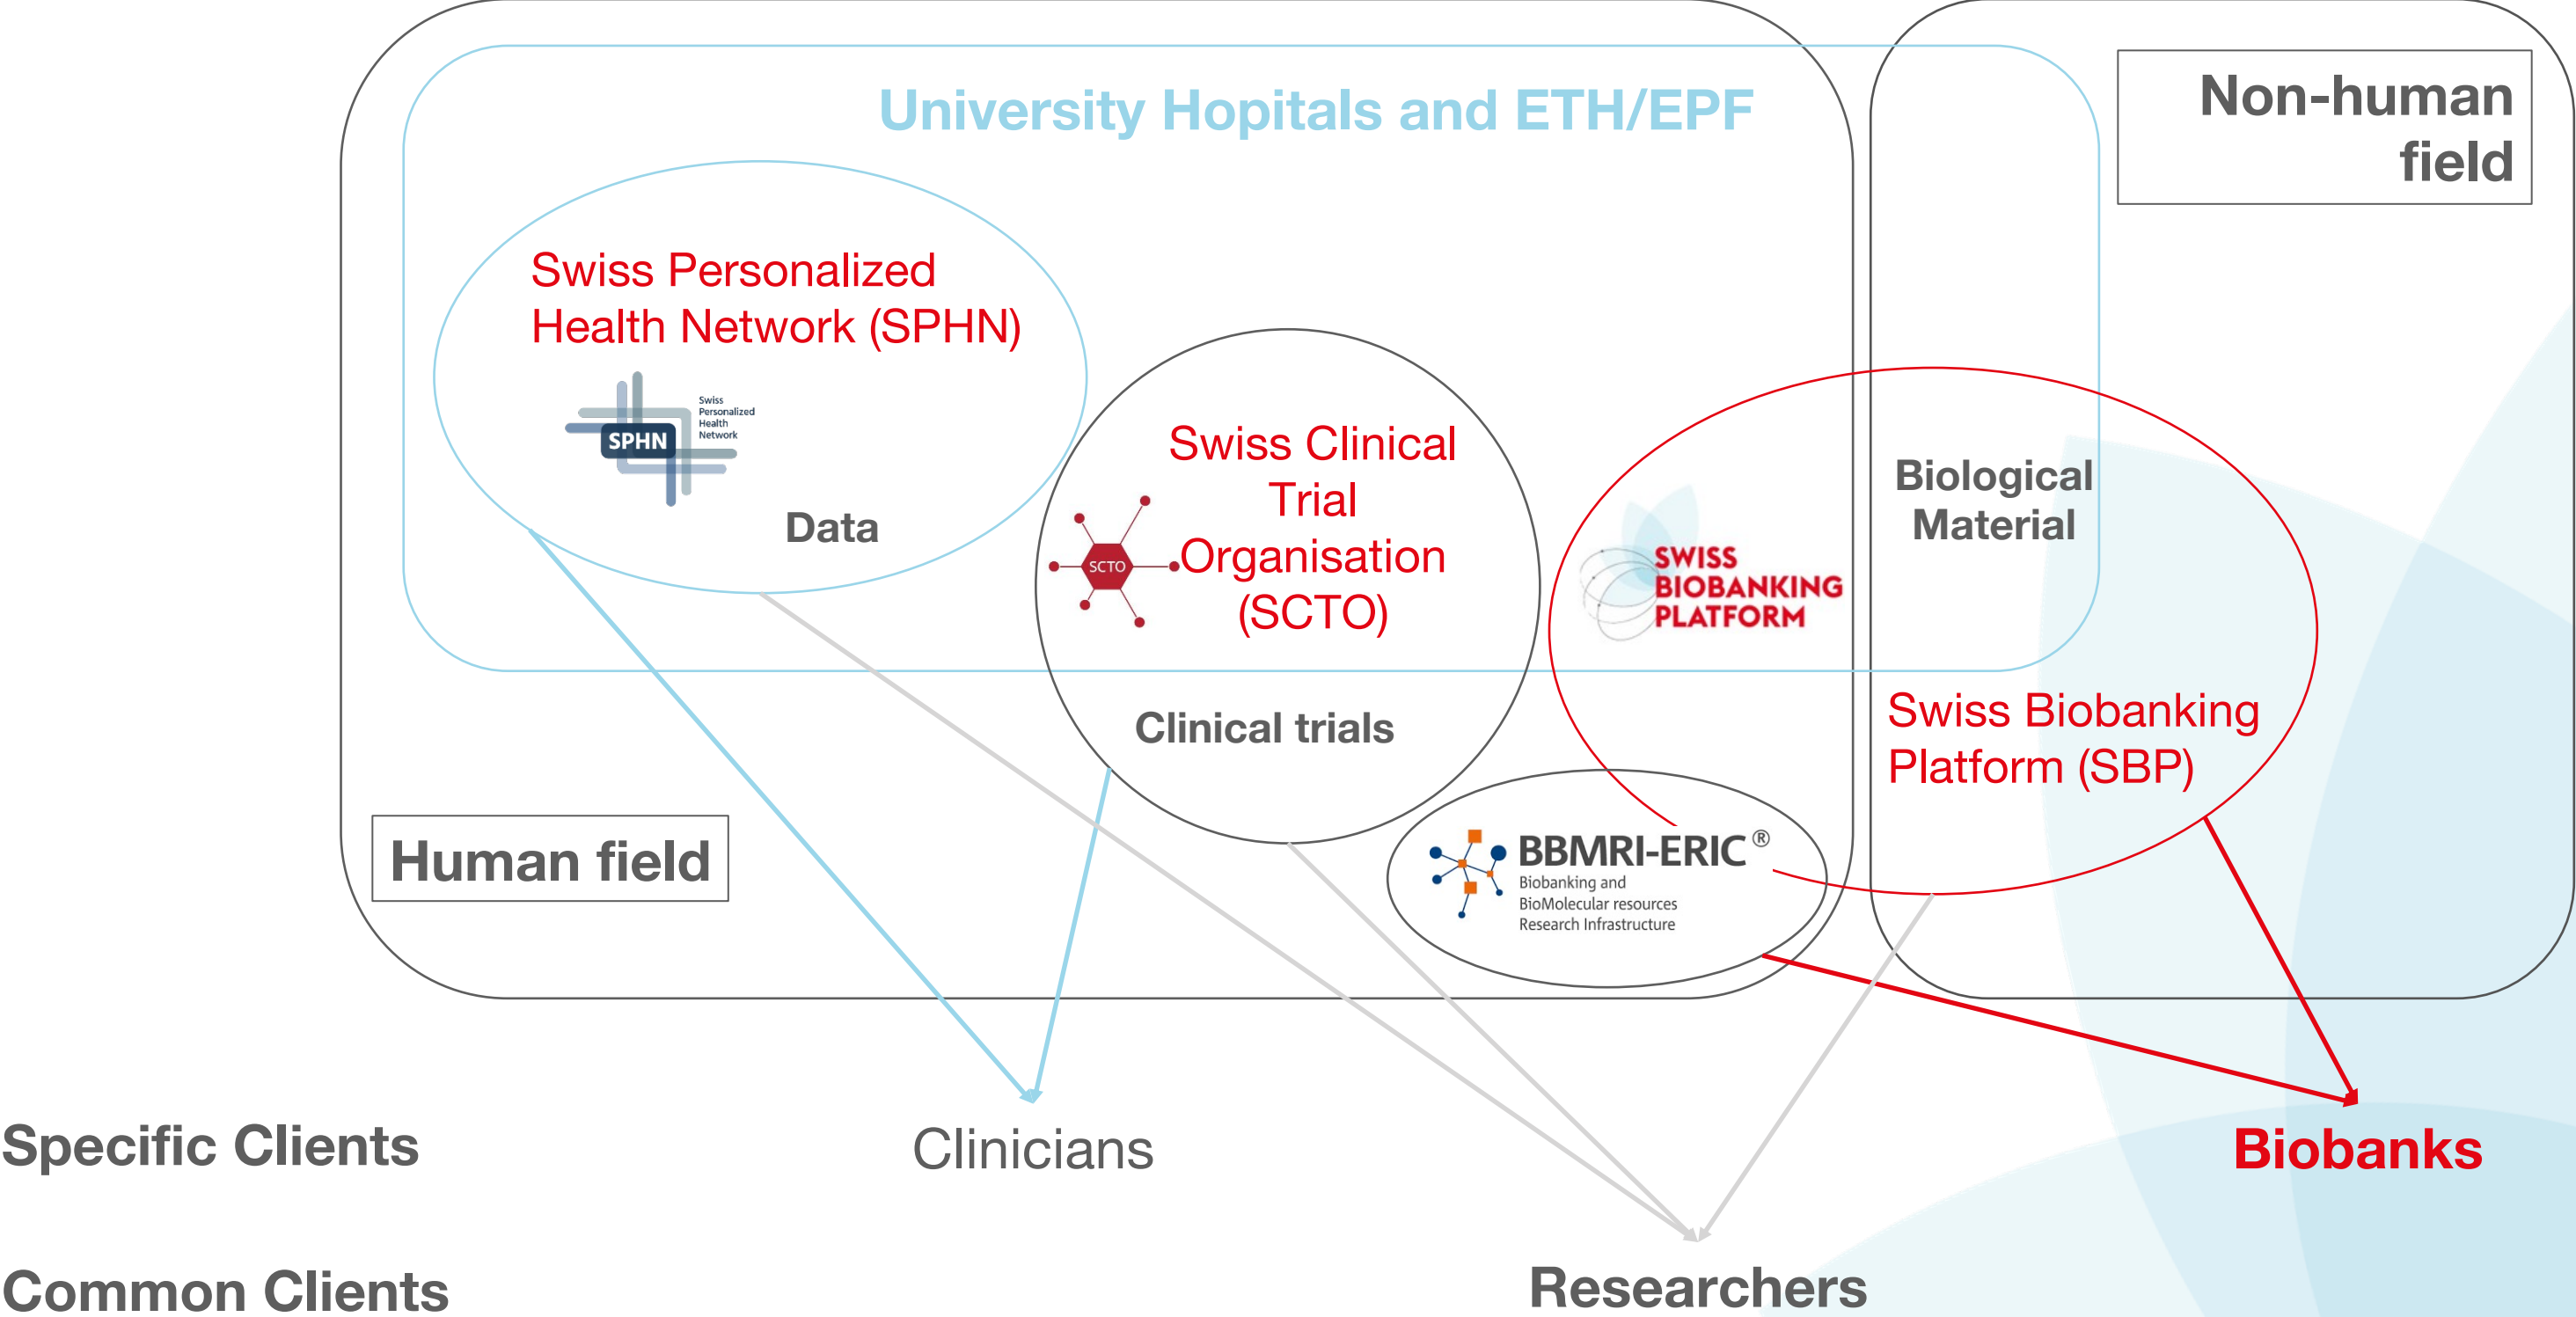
University Hopitals and ETH/EPF

Non-human field

Swiss Personalized Health Network (SPHN)

SPHN Swiss Personalized Health Network

Data

Swiss Clinical Trial Organisation (SCTO)

SCTO

Clinical trials

SWISS BIOBANKING PLATFORM

Biological Material

Swiss Biobanking Platform (SBP)

Human field

BBMRI-ERIC® Biobanking and BioMolecular resources Research Infrastructure

Specific Clients

Clinicians

Biobanks

Common Clients

Researchers